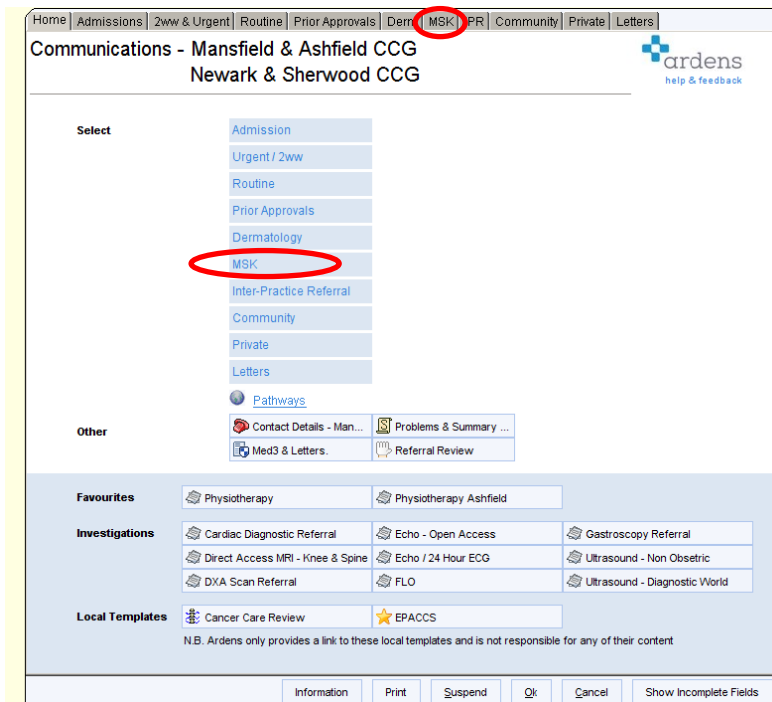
Home | Admissions | 2ww & Urgent | Routine | Prior Approvals | Derm | MSK | PR | Community | Private | Letters

Communications - Mansfield & Ashfield CCG
Newark & Sherwood CCG

ardens
help & feedback

Select

Admission
Urgent / 2ww
Routine
Prior Approvals
Dermatology
MSK
Inter-Practice Referral
Community
Private
Letters

Pathways

Other

Contact Details - Man...
Problems & Summary ...
Med3 & Letters.
Referral Review

Favourites

Physiotherapy
Physiotherapy Ashfield

Investigations

Cardiac Diagnostic Referral
Echo - Open Access
Gastroscopy Referral
Direct Access MRI - Knee & Spine
Echo / 24 Hour ECG
Ultrasound - Non Obsetric
DXA Scan Referral
FLO
Ultrasound - Diagnostic World

Local Templates

Cancer Care Review
EPACCS

N.B. Ardens only provides a link to these local templates and is not responsible for any of their content

Information | Print | Suspend | Ok | Cancel | Show Incomplete Fields